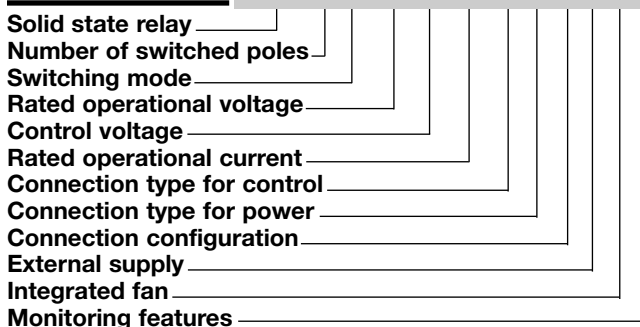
Solid state relay
Number of switched poles
Switching mode
Rated operational voltage
Control voltage
Rated operational current
Connection type for control
Connection type for power
Connection configuration
External supply
Integrated fan
Monitoring features